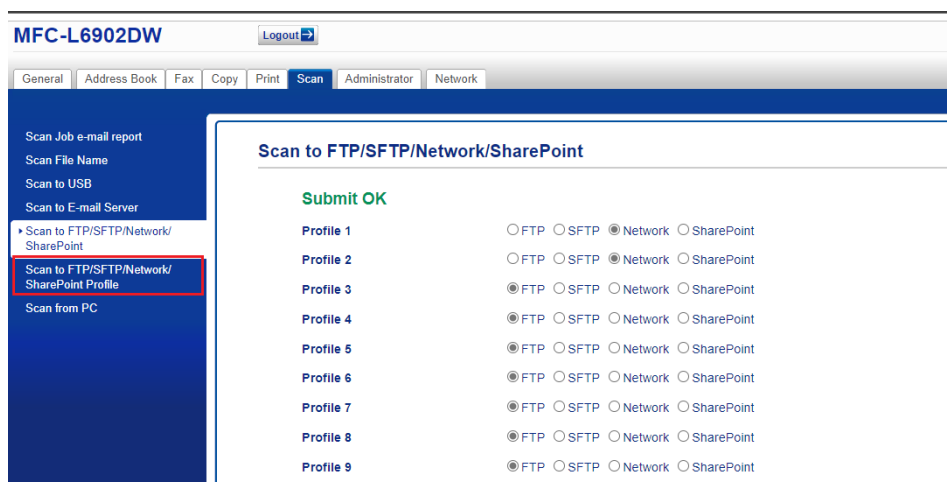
MFC-L6902DW

Logout

General | Address Book | Fax | Copy | Print | Scan | Administrator | Network

Scan Job e-mail report
Scan File Name
Scan to USB
Scan to E-mail Server
Scan to FTP/SFTP/Network/SharePoint
Scan to FTP/SFTP/Network/SharePoint Profile
Scan from PC

Scan to FTP/SFTP/Network/SharePoint

Submit OK

| | | | | |
|---|---|---|---|---|
| Profile 1 | FTP | SFTP | Network | SharePoint |
| Profile 2 | FTP | SFTP | Network | SharePoint |
| Profile 3 | FTP | SFTP | Network | SharePoint |
| Profile 4 | FTP | SFTP | Network | SharePoint |
| Profile 5 | FTP | SFTP | Network | SharePoint |
| Profile 6 | FTP | SFTP | Network | SharePoint |
| Profile 7 | FTP | SFTP | Network | SharePoint |
| Profile 8 | FTP | SFTP | Network | SharePoint |
| Profile 9 | FTP | SFTP | Network | SharePoint |